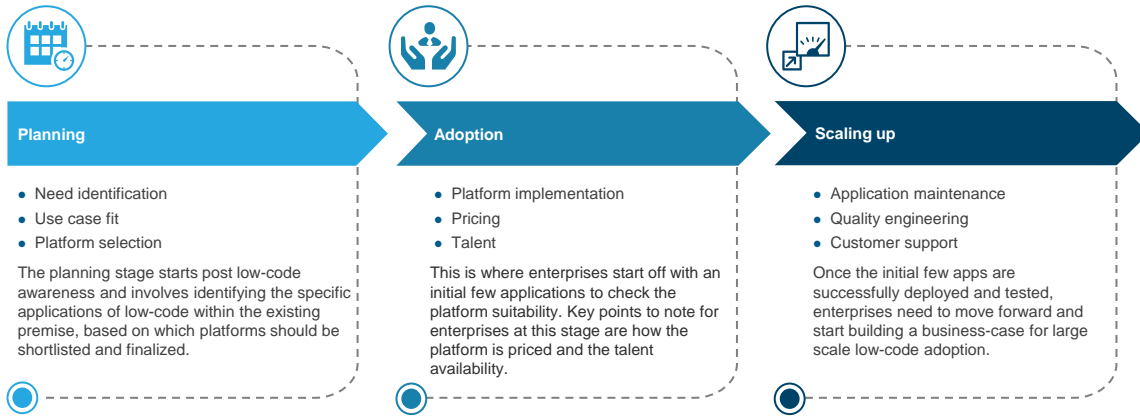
Planning

- Need identification
- Use case fit
- Platform selection

The planning stage starts post low-code awareness and involves identifying the specific applications of low-code within the existing premise, based on which platforms should be shortlisted and finalized.

Adoption

- Platform implementation
- Pricing
- Talent

This is where enterprises start off with an initial few applications to check the platform suitability. Key points to note for enterprises at this stage are how the platform is priced and the talent availability.

Scaling up

- Application maintenance
- Quality engineering
- Customer support

Once the initial few apps are successfully deployed and tested, enterprises need to move forward and start building a business-case for large scale low-code adoption.